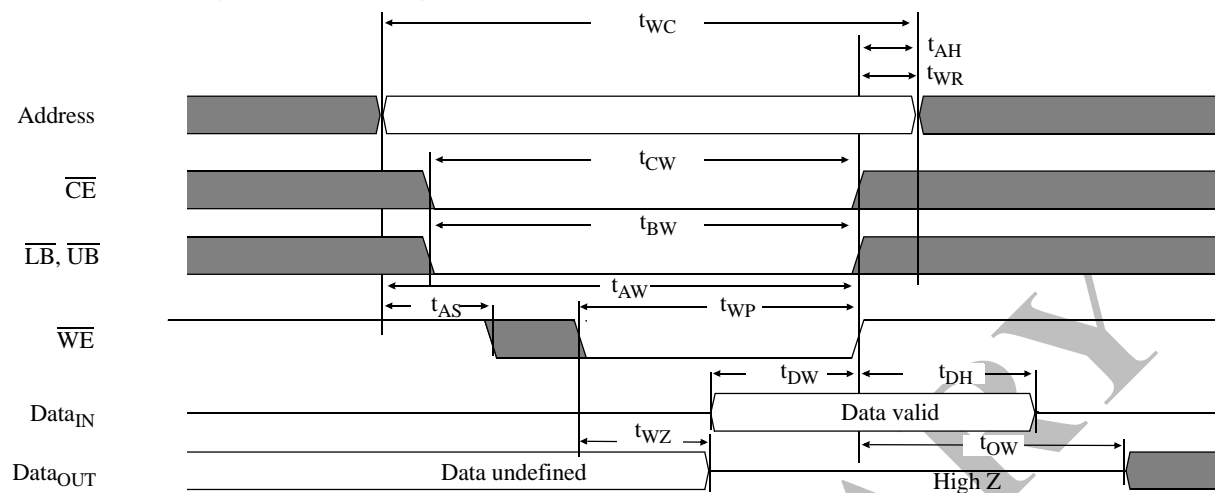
$t_{WC}$
$t_{AH}$
$t_{WR}$
Address
$t_{CW}$
$\overline{CE}$
$t_{BW}$
$\overline{LB}$, $\overline{UB}$
$t_{AW}$
$t_{AS}$
$t_{WP}$
$\overline{WE}$
$t_{DW}$
$t_{DH}$
$Data_{IN}$
Data valid
$t_{WZ}$
$t_{OW}$
$Data_{OUT}$
Data undefined
High Z